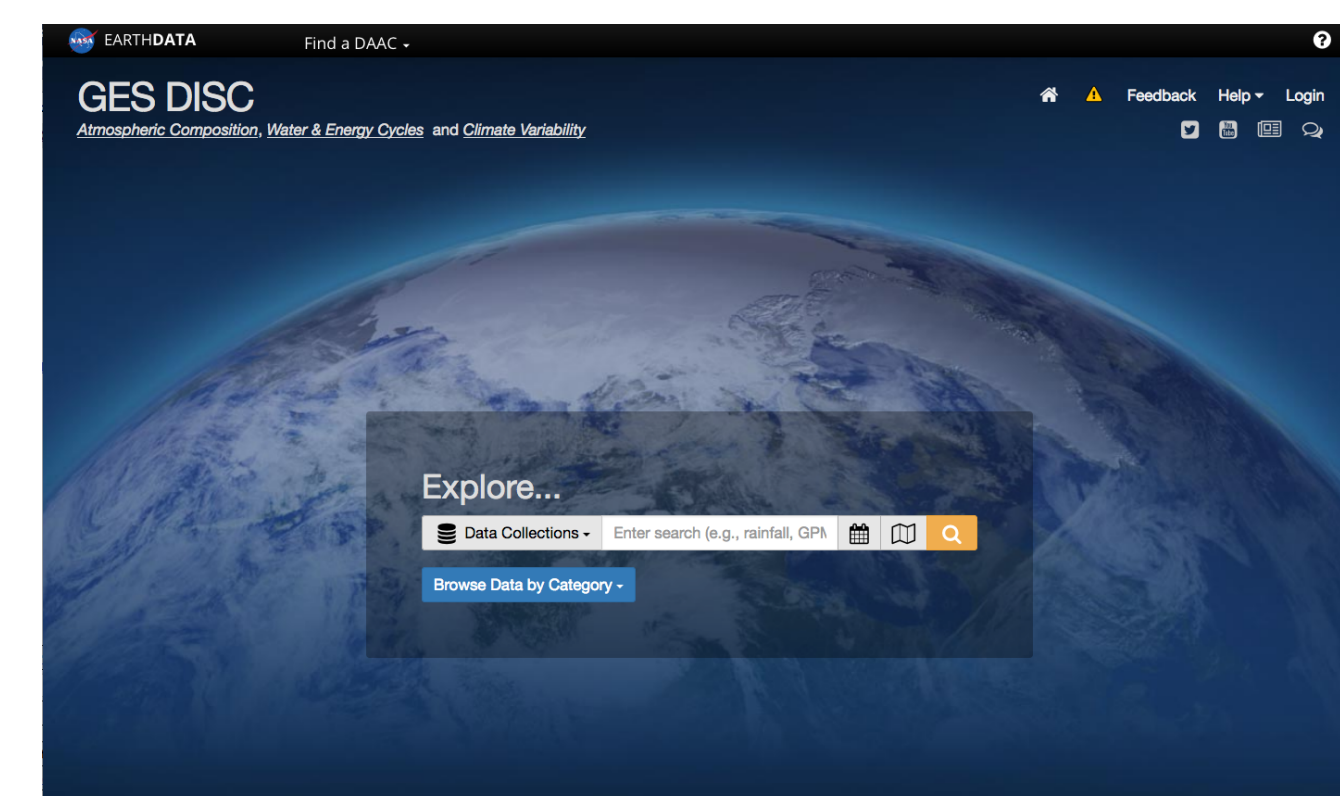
NASA EARTHDATA Find a DAAC

GES DISC
Atmospheric Composition, Water & Energy Cycles and Climate Variability

Feedback Help Login

Explore...

Data Collections Enter search (e.g., rainfall, GPM

Browse Data by Category